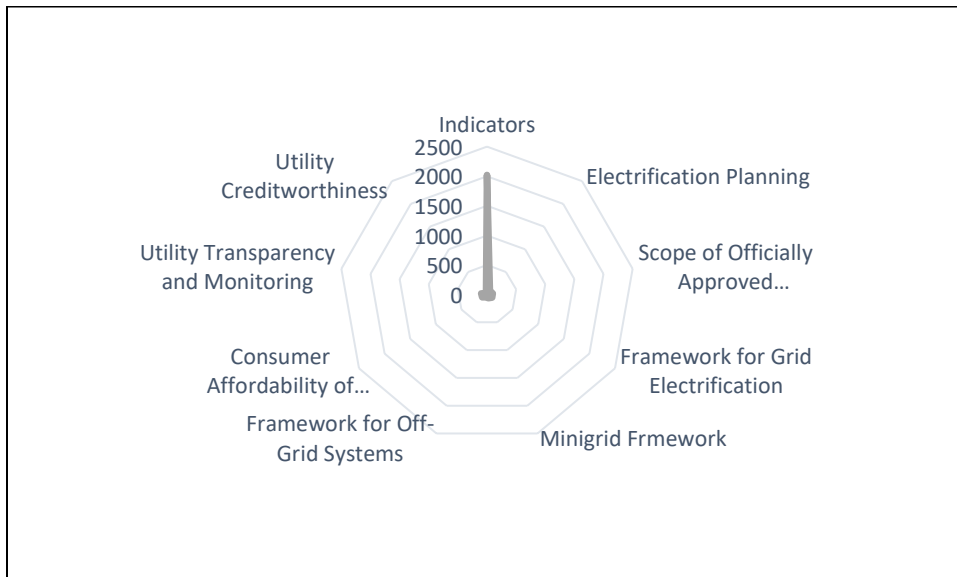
Indicators
2500
2000
1500
1000
500
0
Electrification Planning
Scope of Officially Approved…
Framework for Grid Electrification
Minigrid Frmework
Framework for Off-Grid Systems
Consumer Affordability of…
Utility Transparency and Monitoring
Utility Creditworthiness